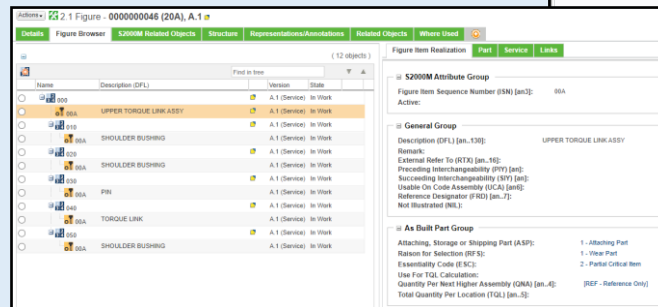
Actions 2.1 Figure - 0000000046 (20A), A.1

Details | Figure Browser | S2000M Related Objects | Structure | Representations/Annotations | Related Objects | Where Used

( 12 objects )

Find in tree

| Name | Description (DFL) | Version | State |
|---|---|---|---|
| 000 | | A.1 (Service) | In Work |
| 00A | UPPER TORQUE LINK ASSY | A.1 (Service) | In Work |
| 010 | | A.1 (Service) | In Work |
| 00A | SHOULDER BUSHING | A.1 (Service) | In Work |
| 020 | | A.1 (Service) | In Work |
| 00A | SHOULDER BUSHING | A.1 (Service) | In Work |
| 030 | | A.1 (Service) | In Work |
| 00A | PIN | A.1 (Service) | In Work |
| 040 | | A.1 (Service) | In Work |
| 00A | TORQUE LINK | A.1 (Service) | In Work |
| 050 | | A.1 (Service) | In Work |
| 00A | SHOULDER BUSHING | A.1 (Service) | In Work |

Figure Item Realization | Part | Service | Links

S2000M Attribute Group

Figure Item Sequence Number (ISN) [an3]: 00A
Active:

General Group

Description (DFL) [an..130]: UPPER TORQUE LINK ASSY
Remark:
External Refer To (RTX) [an..16]:
Preceding Interchangeability (PIY) [an]:
Succeeding Interchangeability (SIY) [an]:
Usable On Code Assembly (UCA) [an6]:
Reference Designator (FRD) [an..7]:
Not Illustrated (NIL):

As Built Part Group

Attaching, Storage or Shipping Part (ASP): 1 - Attaching Part
Raison for Selection (RFS): 1 - Wear Part
Essentiality Code (ESC): 2 - Partial Critical Item
Use For TQL Calculation:
Quantity Per Next Higher Assembly (QNA) [an..4]: [REF - Reference Only]
Total Quantity Per Location (TQL) [an..5]: